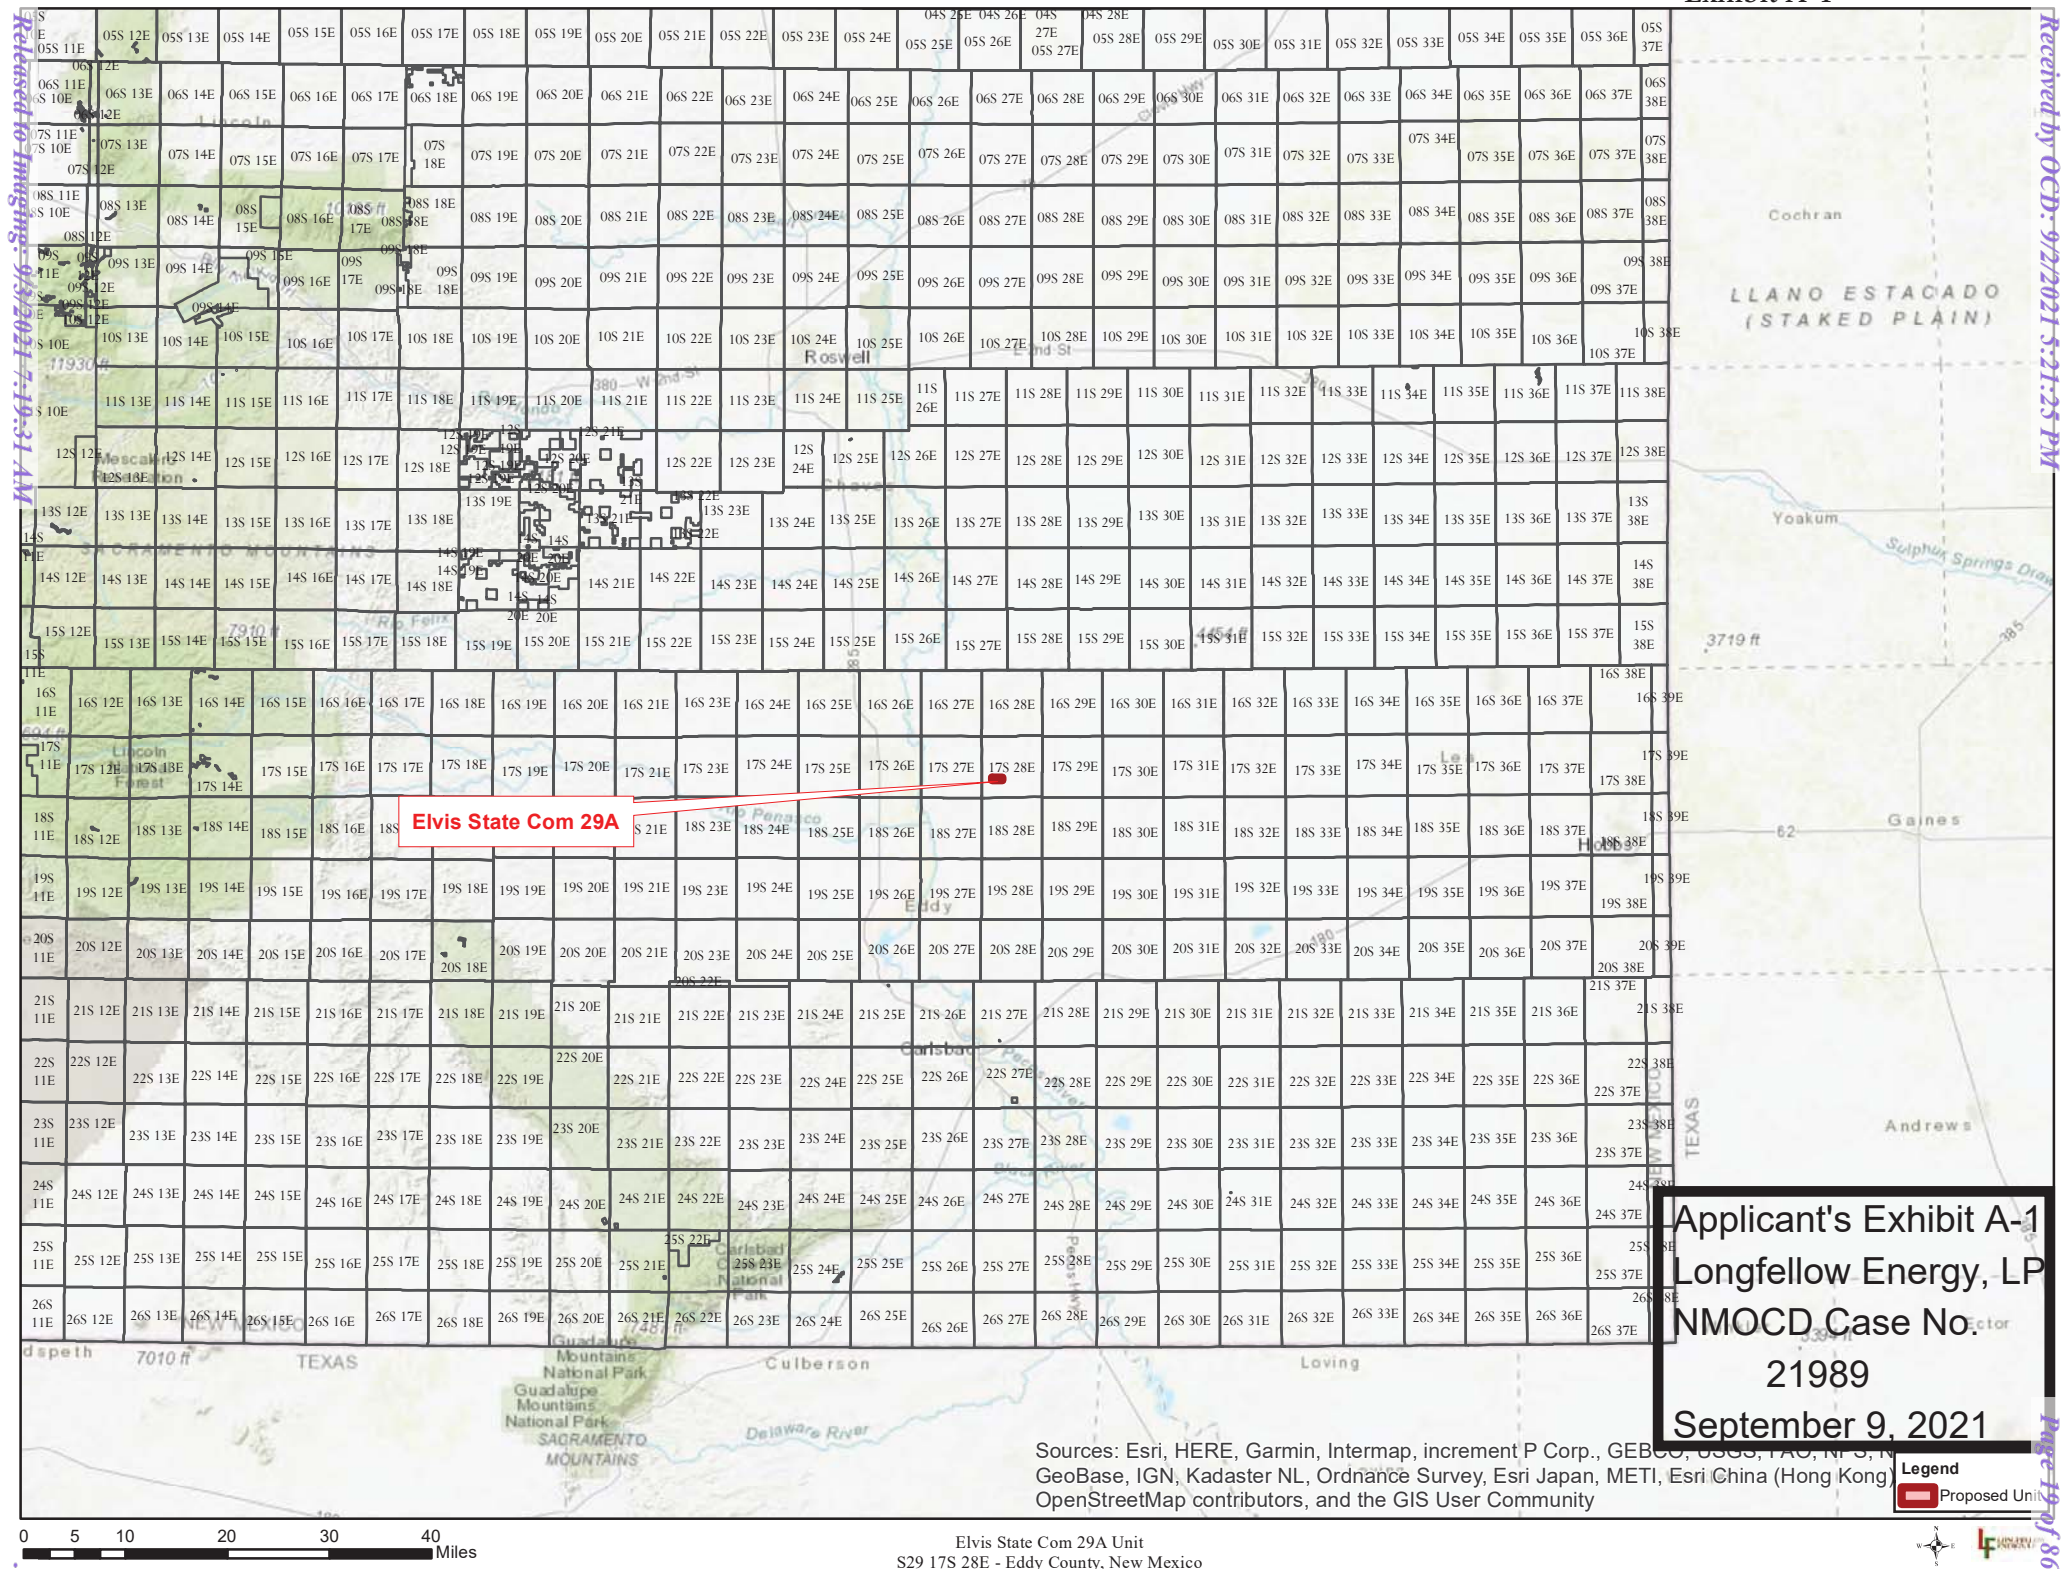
Released to Imaging: 9/3/2021 7:19:31 AM

Received by OCD: 9/2/2021 5:21:25 PM

Page 19 of 86

Elvis State Com 29A

Cochran

LLANO ESTACADO (STAKED PLAIN)

Yoakum

Gaines

Andrews

Roswell

Carlsbad

Hobbs

Eddy

Chaves

Lincoln

TEXAS

NEW MEXICO

Culberson

Loving

Guadalupe Mountains National Park

SACRAMENTO MOUNTAINS

Delaware River

Carlsbad Caverns National Park

Applicant's Exhibit A-1
Longfellow Energy, LP
NMOCD Case No.
21989
September 9, 2021

Sources: Esri, HERE, Garmin, Intermap, increment P Corp., GEBCO, USGS, FAO, NPS, N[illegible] GeoBase, IGN, Kadaster NL, Ordnance Survey, Esri Japan, METI, Esri China (Hong Kong), OpenStreetMap contributors, and the GIS User Community

Legend
Proposed Unit

0 5 10 20 30 40 Miles

Elvis State Com 29A Unit
S29 17S 28E - Eddy County, New Mexico